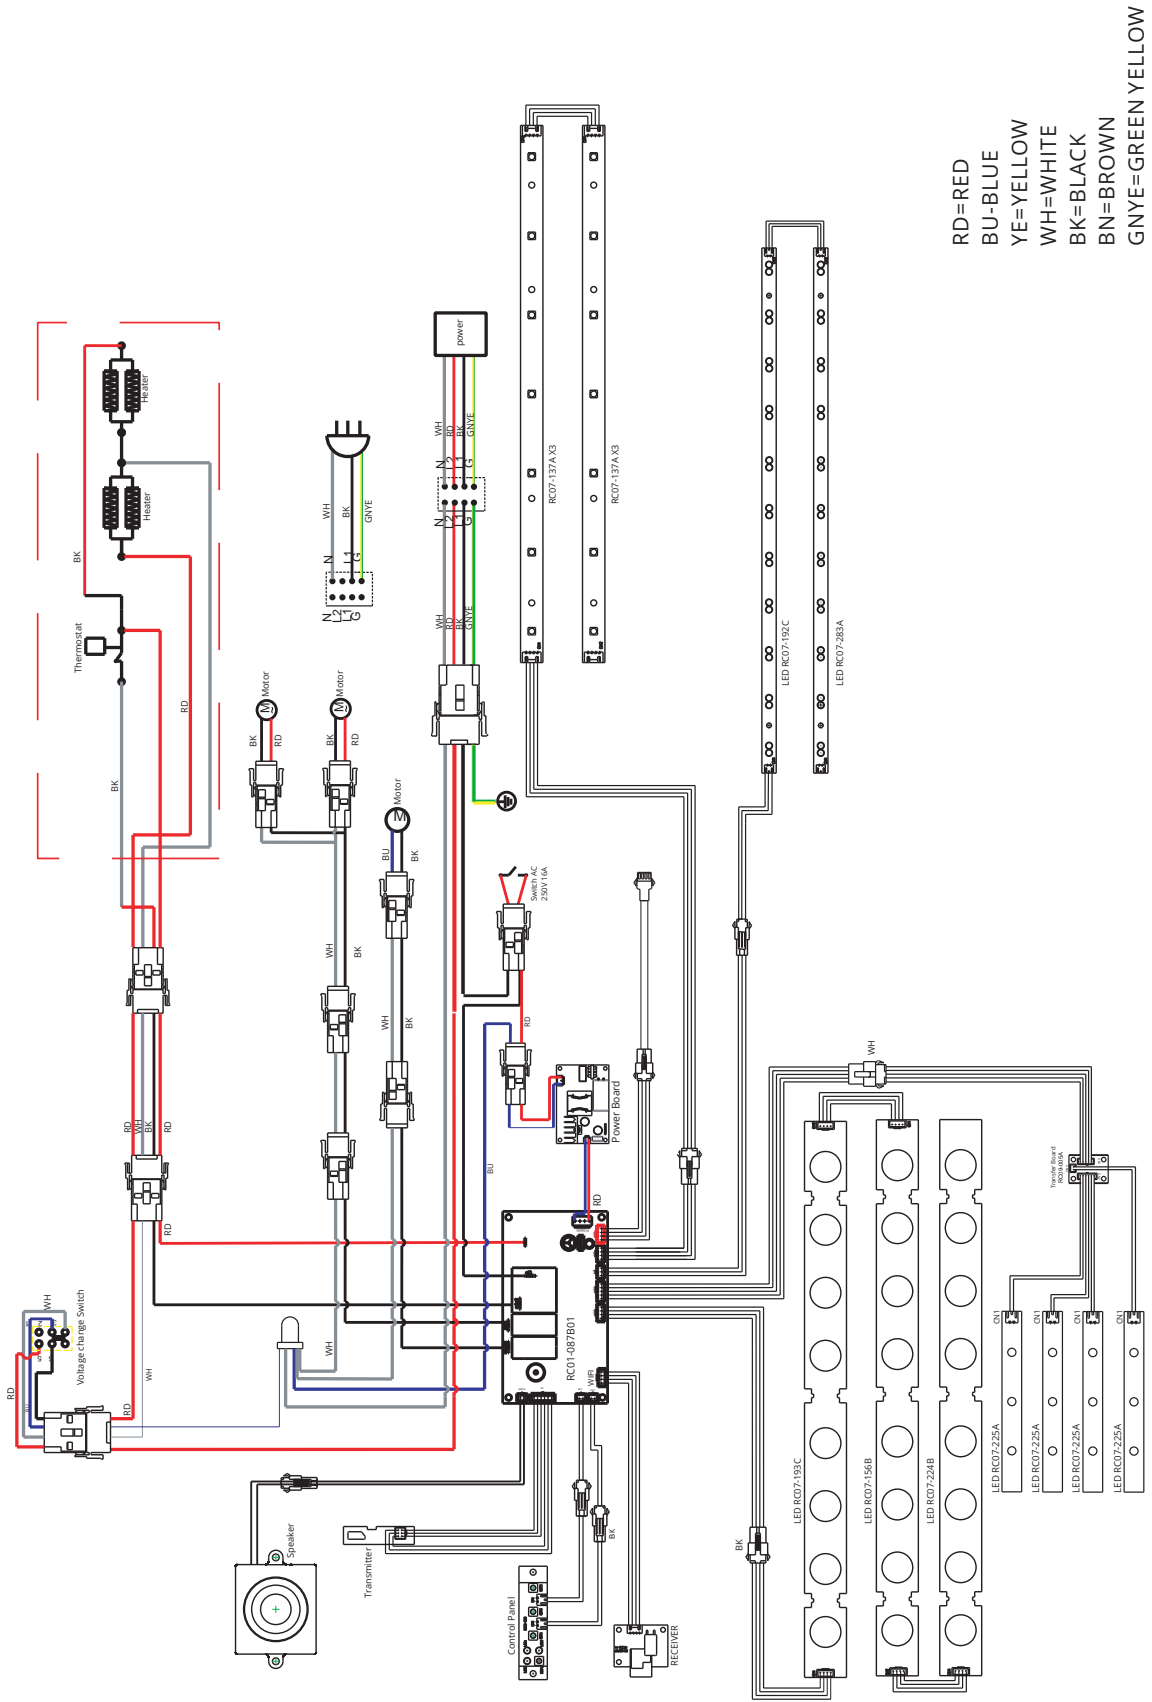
RD=RED
BU-BLUE
YE=YELLOW
WH=WHITE
BK=BLACK
BN=BROWN
GNYE=GREEN YELLOW

Heater
Heater
BK
Thermostat
RD
BK
Motor
Motor
BK
RD
BK
RD
Motor
BU
BK
WH
BK
WH
BK
RD
WH
BK
RD
RD
power
WH
RD
BK
GNYE
N
L2
L1
G
N
L2
L1
G
WH
RD
BK
GNYE
WH
BK
GNYE
N
L1
G
N
L2
L1
Switch AC 250V 16A
RD
BU
Power Board
RD
RC01-087B01
WIFI
RC07-137A X3
RC07-137A X3
LED RC07-192C
LED RC07-283A
WH
Transfer Board
CN1
CN1
CN1
CN1
LED RC07-225A
LED RC07-225A
LED RC07-225A
LED RC07-225A
LED RC07-193C
LED RC07-156B
LED RC07-224B
BK
BK
RECEIVER
Control Panel
Transmitter
Speaker
WH
Voltage change Switch
RD
WH
RD
WH